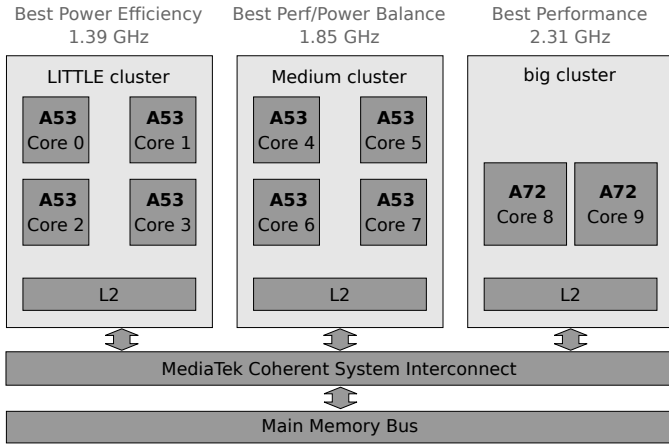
Best Power Efficiency
1.39 GHz

Best Perf/Power Balance
1.85 GHz

Best Performance
2.31 GHz

LITTLE cluster

**A53**
Core 0

**A53**
Core 1

**A53**
Core 2

**A53**
Core 3

L2

Medium cluster

**A53**
Core 4

**A53**
Core 5

**A53**
Core 6

**A53**
Core 7

L2

big cluster

**A72**
Core 8

**A72**
Core 9

L2

MediaTek Coherent System Interconnect

Main Memory Bus